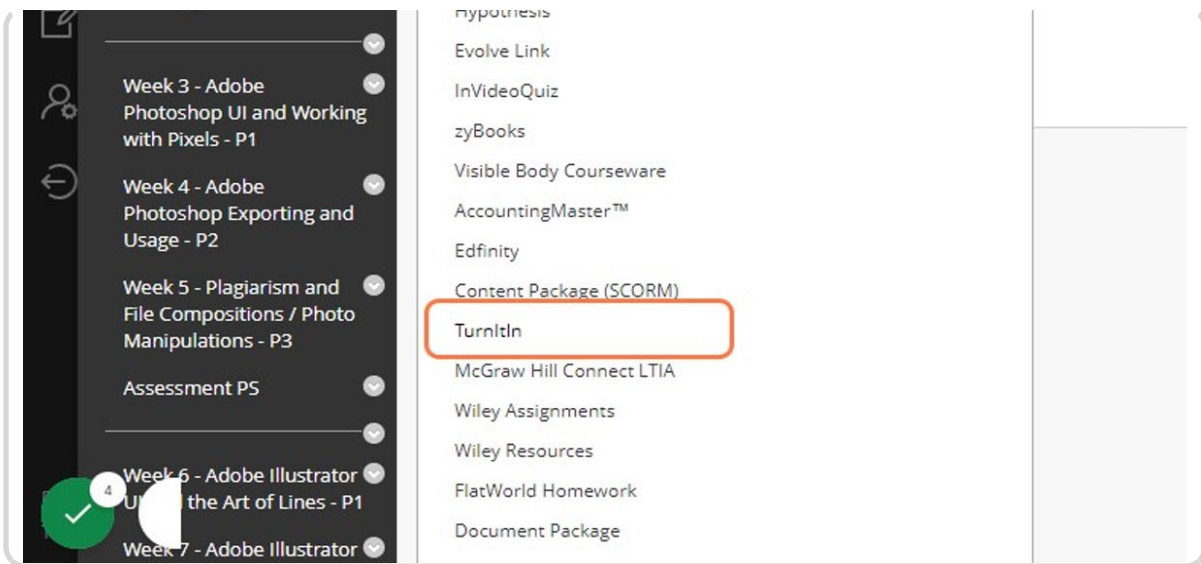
Week 3 - Adobe Photoshop UI and Working with Pixels - P1

Week 4 - Adobe Photoshop Exporting and Usage - P2

Week 5 - Plagiarism and File Compositions / Photo Manipulations - P3

Assessment P5

Week 6 - Adobe Illustrator U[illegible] the Art of Lines - P1

4

Week 7 - Adobe Illustrator

Hypothesis
Evolve Link
InVideoQuiz
zyBooks
Visible Body Courseware
AccountingMaster™
Edfinity
Content Package (SCORM)
TurnItIn
McGraw Hill Connect LTIA
Wiley Assignments
Wiley Resources
FlatWorld Homework
Document Package